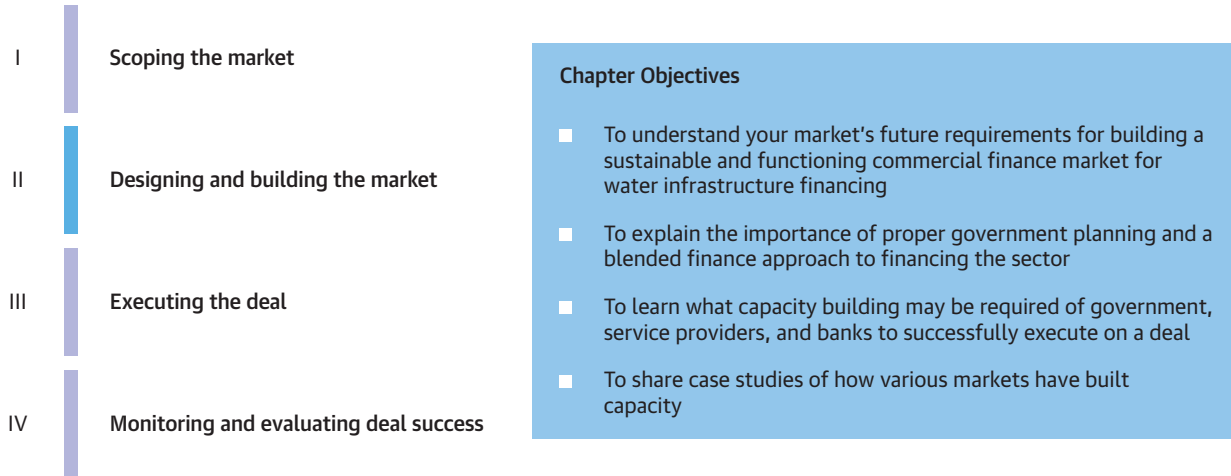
I Scoping the market

II Designing and building the market

III Executing the deal

IV Monitoring and evaluating deal success

Chapter Objectives

- To understand your market's future requirements for building a sustainable and functioning commercial finance market for water infrastructure financing
- To explain the importance of proper government planning and a blended finance approach to financing the sector
- To learn what capacity building may be required of government, service providers, and banks to successfully execute on a deal
- To share case studies of how various markets have built capacity